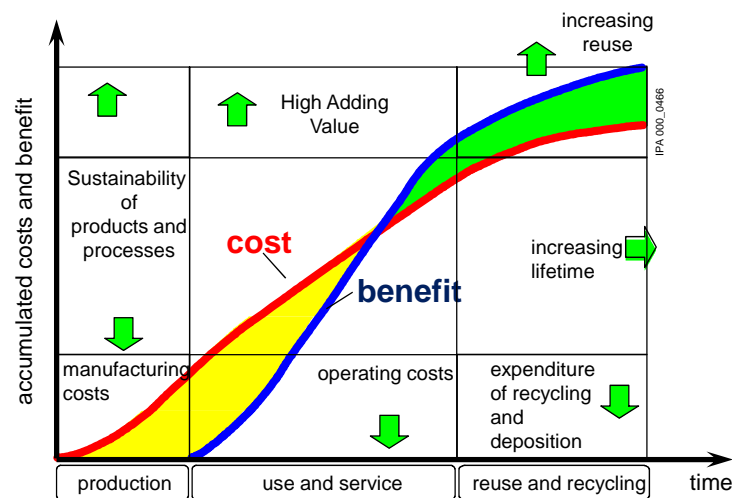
accumulated costs and benefit

increasing reuse

High Adding Value

IPA 000_0466

Sustainability of products and processes

cost

increasing lifetime

benefit

manufacturing costs

operating costs

expenditure of recycling and deposition

production

use and service

reuse and recycling

time